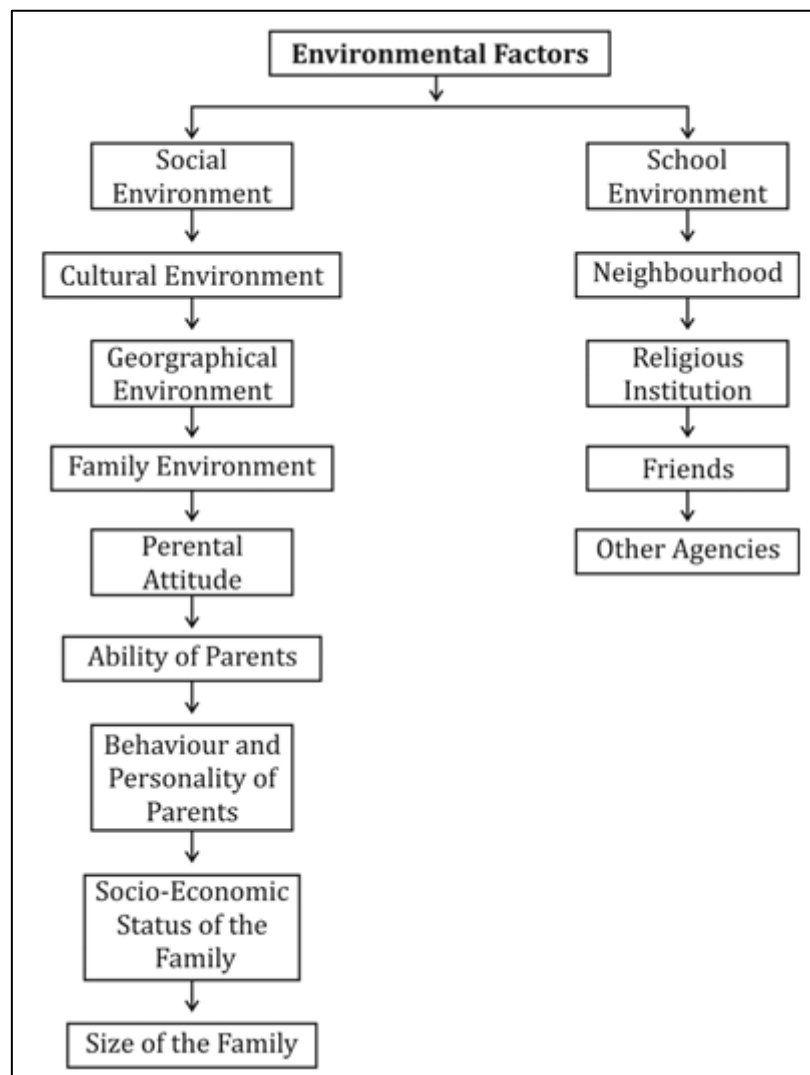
Environmental Factors

Social Environment

Cultural Environment

Georgraphical Environment

Family Environment

Perental Attitude

Ability of Parents

Behaviour and Personality of Parents

Socio-Economic Status of the Family

Size of the Family

School Environment

Neighbourhood

Religious Institution

Friends

Other Agencies